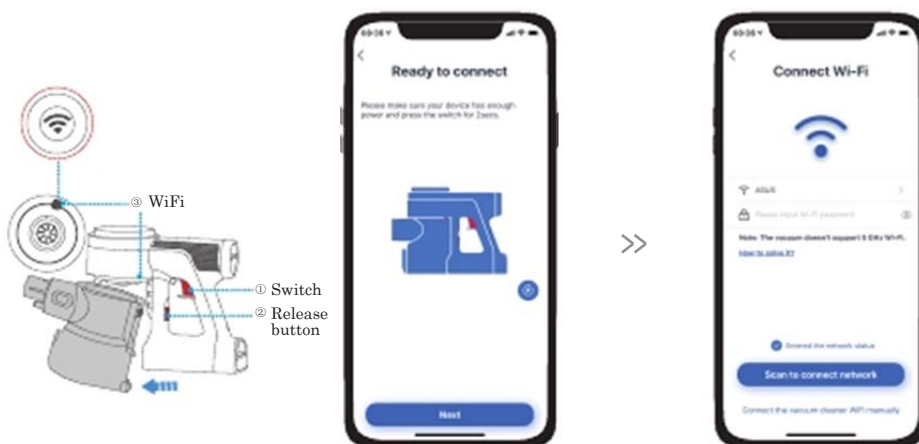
③ WiFi

① Switch

② Release button

09:36

Ready to connect

Please make sure your device has enough power and press the switch for 2secs.

Next

>>

09:36

Connect Wi-Fi

ASUS

Please input Wi-Fi password

Note: The vacuum doesn't support 5 GHz Wi-Fi.

How to solve it?

Entered the network status

Scan to connect network

Connect the vacuum cleaner WiFi manually